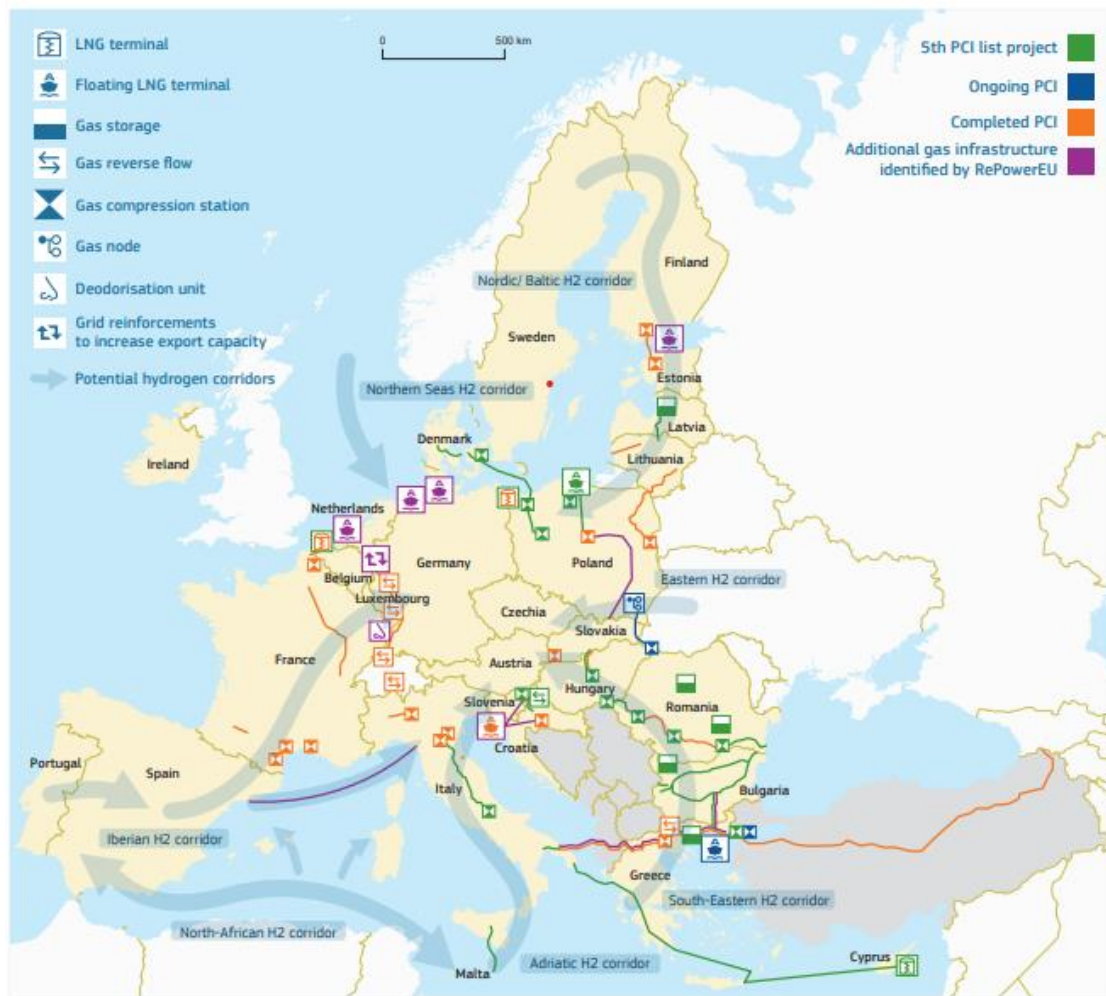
LNG terminal
Floating LNG terminal
Gas storage
Gas reverse flow
Gas compression station
Gas node
Deodorisation unit
Grid reinforcements to increase export capacity
Potential hydrogen corridors

0
500 km

5th PCI list project
Ongoing PCI
Completed PCI
Additional gas infrastructure identified by RePowerEU

Finland
Nordic/ Baltic H2 corridor
Sweden
Estonia
Northern Seas H2 corridor
Latvia
Denmark
Lithuania
Ireland
Netherlands
Germany
Poland
Belgium
Luxembourg
Eastern H2 corridor
Czechia
Slovakia
France
Austria
Hungary
Romania
Slovenia
Croatia
Portugal
Spain
Italy
Bulgaria
Iberian H2 corridor
Greece
South-Eastern H2 corridor
North-African H2 corridor
Cyprus
Malta
Adriatic H2 corridor